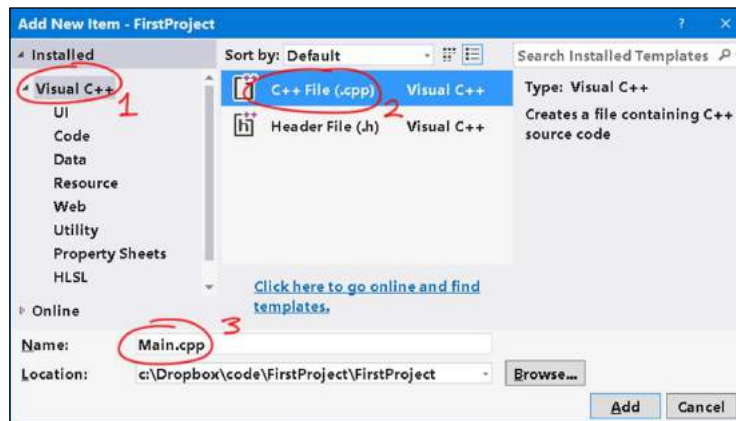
Add New Item - FirstProject

? ×

Installed

Visual C++ 1

UI

Code

Data

Resource

Web

Utility

Property Sheets

HLSL

Online

Sort by: Default

C++ File (.cpp) Visual C++ 2

Header File (.h) Visual C++

Click here to go online and find templates.

Search Installed Templates

Type: Visual C++

Creates a file containing C++ source code

Name: Main.cpp 3

Location: c:\Dropbox\code\FirstProject\FirstProject

Browse...

Add

Cancel